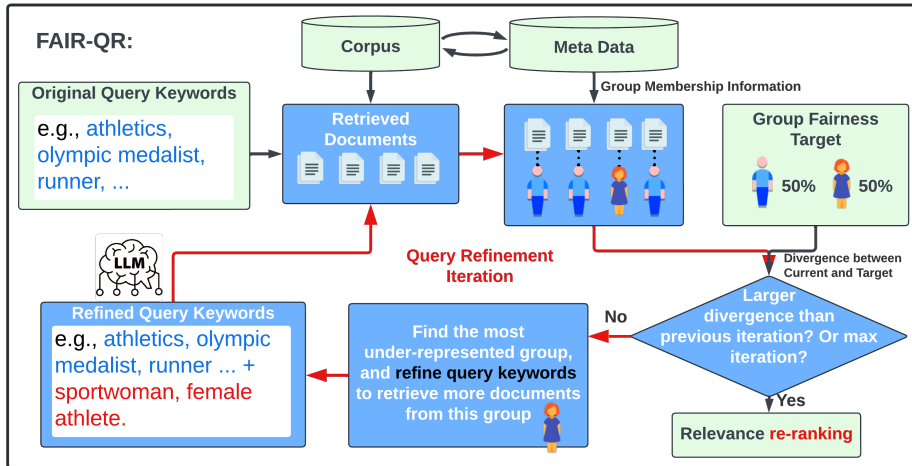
FAIR-QR:

Corpus

Meta Data

Group Membership Information

Original Query Keywords

e.g., athletics, olympic medalist, runner, ...

Retrieved Documents

Group Fairness Target

50%

50%

Divergence between Current and Target

LLM

Query Refinement Iteration

Refined Query Keywords

e.g., athletics, olympic medalist, runner ... + sportswoman, female athlete.

Find the most under-represented group, and refine query keywords to retrieve more documents from this group

No

Larger divergence than previous iteration? Or max iteration?

Yes

Relevance re-ranking